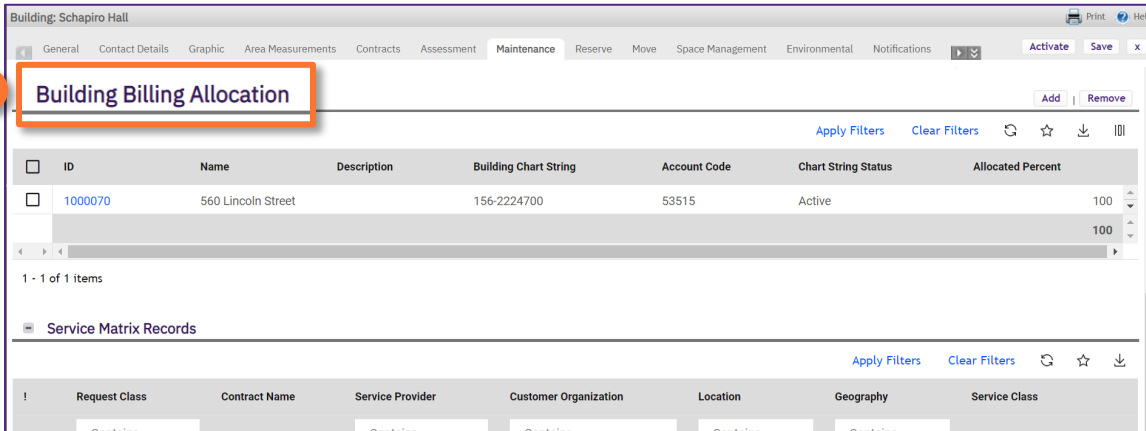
Building: Schapiro Hall

Print He

General Contact Details Graphic Area Measurements Contracts Assessment Maintenance Reserve Move Space Management Environmental Notifications

Activate Save x

Building Billing Allocation

Add | Remove

Apply Filters Clear Filters

| | ID | Name | Description | Building Chart String | Account Code | Chart String Status | Allocated Percent |
|---|---|---|---|---|---|---|---|
| ☐ | 1000070 | 560 Lincoln Street | | 156-2224700 | 53515 | Active | 100 |
| | | | | | | | 100 |

1 - 1 of 1 items

Service Matrix Records

Apply Filters Clear Filters

| ! | Request Class | Contract Name | Service Provider | Customer Organization | Location | Geography | Service Class |
|---|---|---|---|---|---|---|---|
| | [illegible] | | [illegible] | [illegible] | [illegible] | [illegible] | |